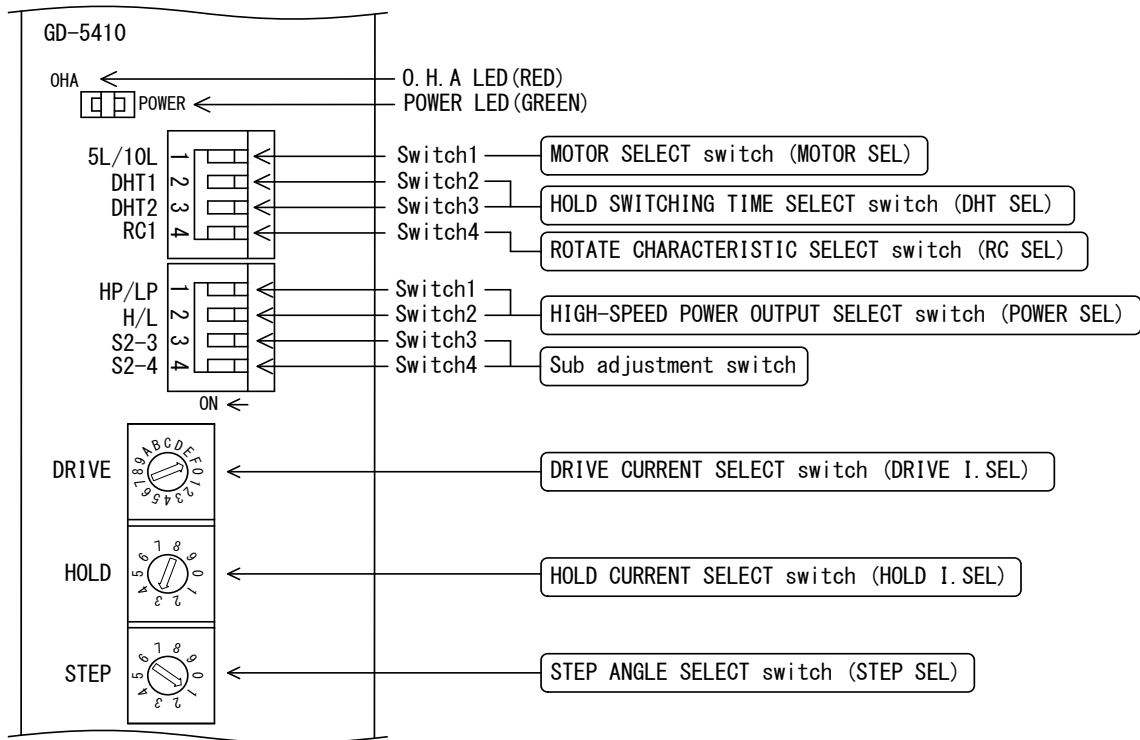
GD-5410

OHA

POWER

O.H.A LED(RED)

POWER LED(GREEN)

5L/10L 1
DHT1 2
DHT2 3
RC1 4

Switch1
Switch2
Switch3
Switch4

MOTOR SELECT switch (MOTOR SEL)

HOLD SWITCHING TIME SELECT switch (DHT SEL)

ROTATE CHARACTERISTIC SELECT switch (RC SEL)

HP/LP 1
H/L 2
S2-3 3
S2-4 4

ON

Switch1
Switch2
Switch3
Switch4

HIGH-SPEED POWER OUTPUT SELECT switch (POWER SEL)

Sub adjustment switch

DRIVE

89ABCDEF0123456 7

DRIVE CURRENT SELECT switch (DRIVE I.SEL)

HOLD

7 8 9 0 1 2 3 4 5 6

HOLD CURRENT SELECT switch (HOLD I.SEL)

STEP

7 8 9 0 1 2 3 4 5 6

STEP ANGLE SELECT switch (STEP SEL)